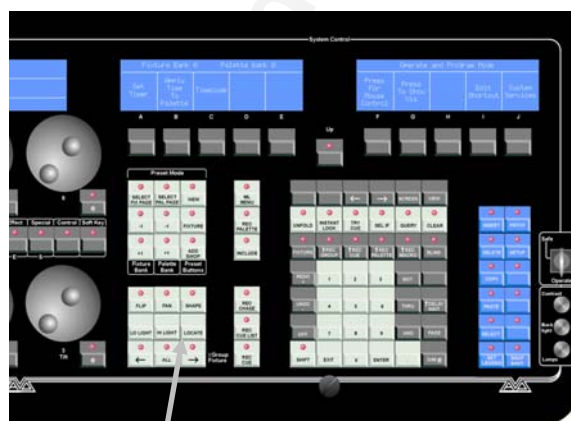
System Control

Fixture Bank 0 Palette Bank 0

Set Timer

Apply Time To Palette

Timecode

Operate and Program Mode

Press for Mouse Control

Press To Show Vis

Edit Shortcut

Custom Services

A B C D E F G H I J

Up

Preset Mode

SELECT P/L PAGE

SELECT PAL PAGE

VIEW

FIXTURE

ADD SHOT

Fixture Bank

Palette Bank

Preset Buttons

ML MENU

REC PALETTE

INCLUDE

UNFOLD

INSTANT LOOK

OFF CUE

SEL IF

QUERY

CLEAR

FIXTURE

REC GROUP

REC CUE

REC PALETTE

REC MACRO

BLIND

SCREEN

VIEW

AT

THRU

FULL

HIGH

PAGE

SHIFT

EXIT

0

ENTER

FLIP

PAN

SHAPE

LO LIGHT

HI LIGHT

LOCATE

ALL

Group Fixture

REC CHASE

REC CUE LIST

REC CUE

INSERT

REPLACE

DELETE

SETUP

COPY

PASTE

SELECT

SET LOCATE

Safe

Operate

Contrast

Backlight

Lamps

Effect

Special

Control

Soft Key

Tilt

4 5 6 7 8 9